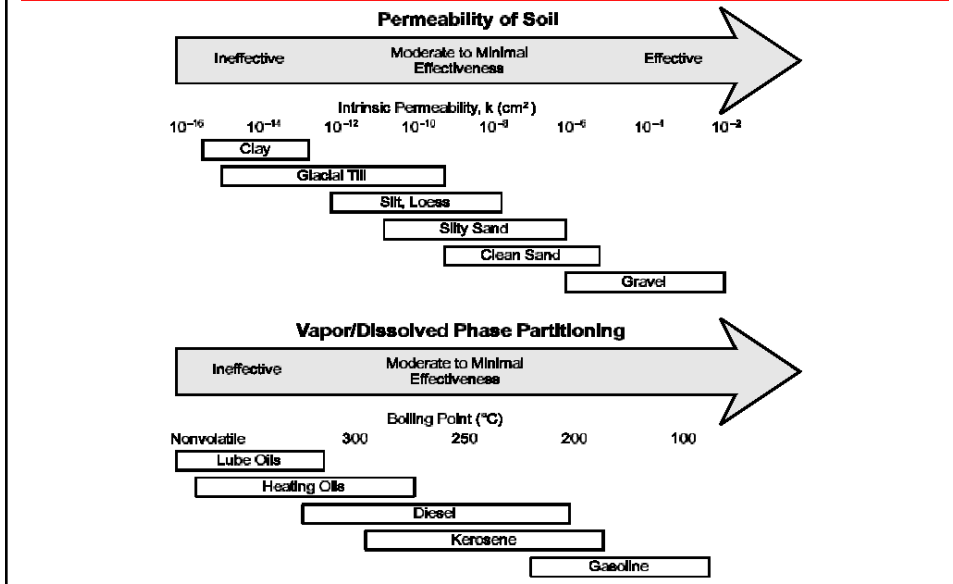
Permeability of Soil

Ineffective

Moderate to Minimal Effectiveness

Effective

Intrinsic Permeability, k (cm²)

$10^{-16}$ $10^{-14}$ $10^{-12}$ $10^{-10}$ $10^{-8}$ $10^{-6}$ $10^{-4}$ $10^{-2}$

Clay

Glacial Till

Silt, Loess

Silty Sand

Clean Sand

Gravel

Vapor/Dissolved Phase Partitioning

Ineffective

Moderate to Minimal Effectiveness

Boiling Point (°C)

Nonvolatile 300 250 200 100

Lube Oils

Heating Oils

Diesel

Kerosene

Gasoline